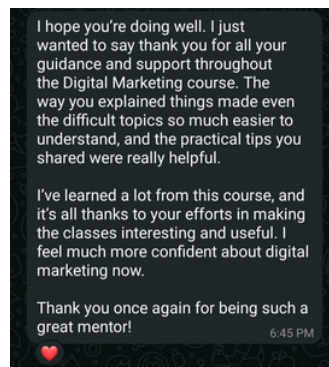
I hope you're doing well. I just wanted to say thank you for all your guidance and support throughout the Digital Marketing course. The way you explained things made even the difficult topics so much easier to understand, and the practical tips you shared were really helpful.

I've learned a lot from this course, and it's all thanks to your efforts in making the classes interesting and useful. I feel much more confident about digital marketing now.

Thank you once again for being such a great mentor!

6:45 PM